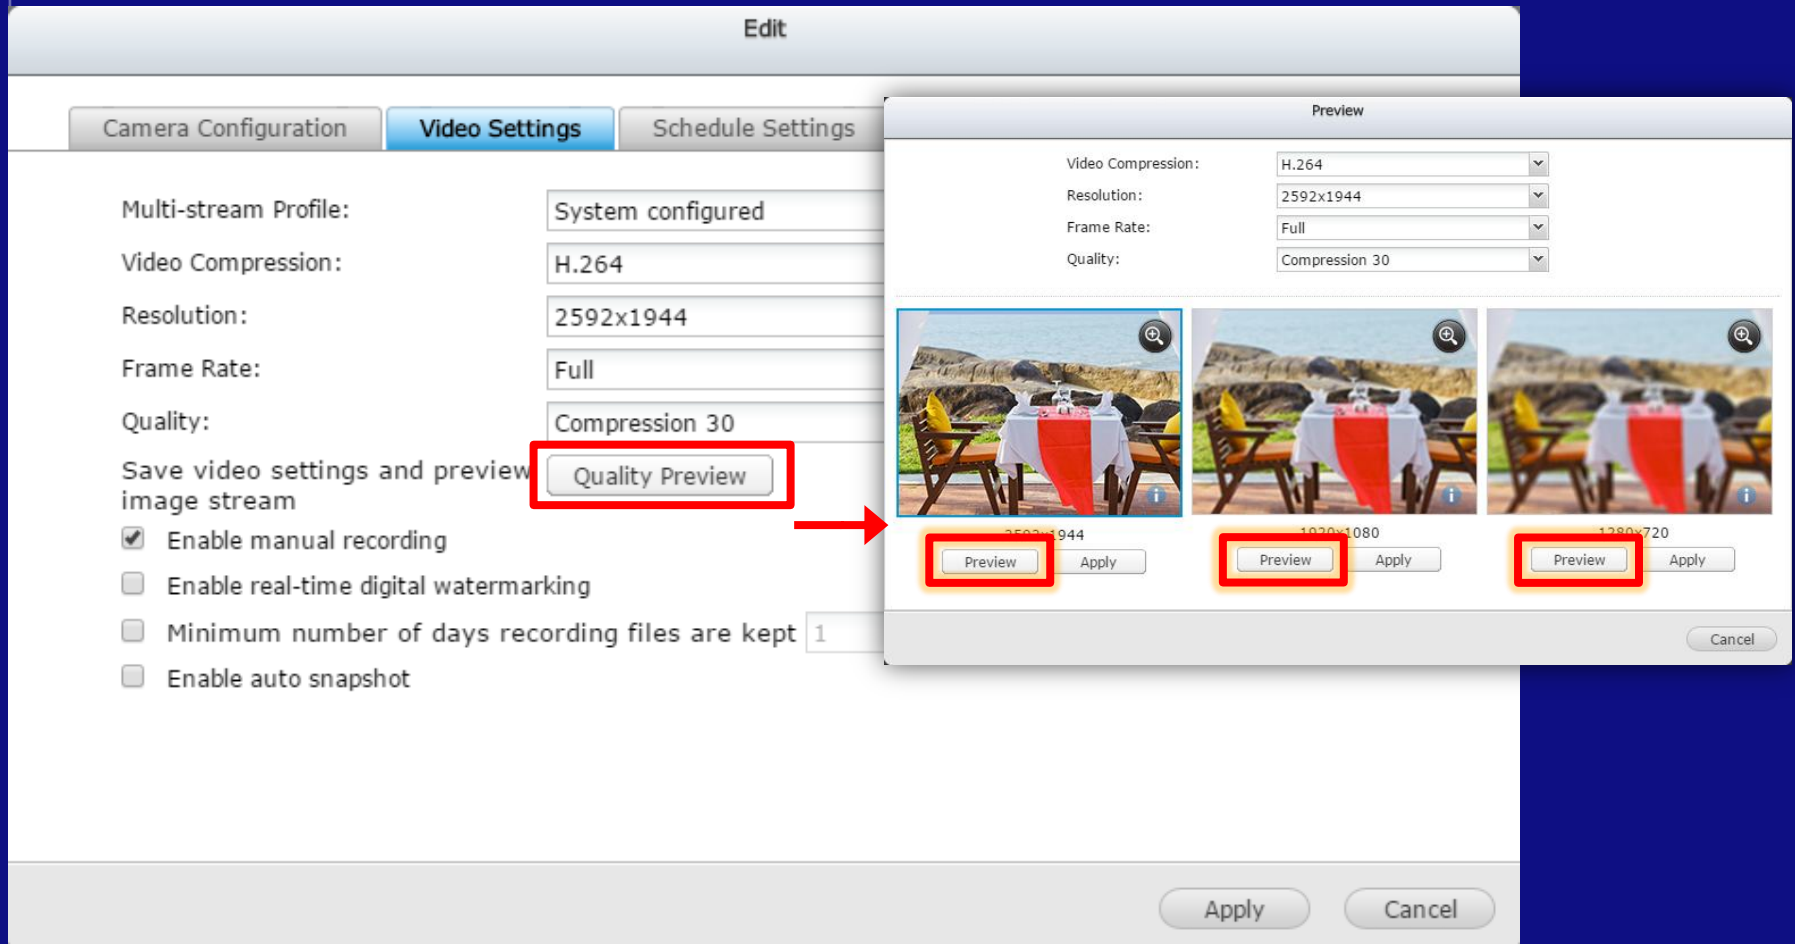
Edit

Camera Configuration | Video Settings | Schedule Settings

Multi-stream Profile: System configured

Video Compression: H.264

Resolution: 2592x1944

Frame Rate: Full

Quality: Compression 30

Save video settings and preview image stream

Quality Preview

Enable manual recording

Enable real-time digital watermarking

Minimum number of days recording files are kept 1

Enable auto snapshot

Apply Cancel

Preview

Video Compression: H.264

Resolution: 2592x1944

Frame Rate: Full

Quality: Compression 30

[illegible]944
Preview Apply

1920x1080
Preview Apply

1280x720
Preview Apply

Cancel